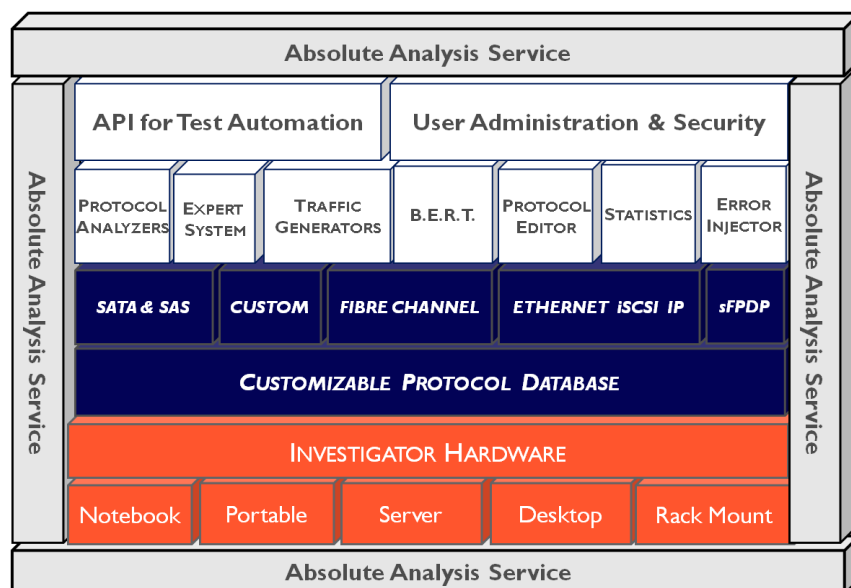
Absolute Analysis Service

Absolute Analysis Service

API for Test Automation

User Administration & Security

PROTOCOL ANALYZERS

EXPERT SYSTEM

TRAFFIC GENERATORS

B.E.R.T.

PROTOCOL EDITOR

STATISTICS

ERROR INJECTOR

SATA & SAS

CUSTOM

FIBRE CHANNEL

ETHERNET iSCSI IP

sFPDP

CUSTOMIZABLE PROTOCOL DATABASE

INVESTIGATOR HARDWARE

Notebook

Portable

Server

Desktop

Rack Mount

Absolute Analysis Service

Absolute Analysis Service